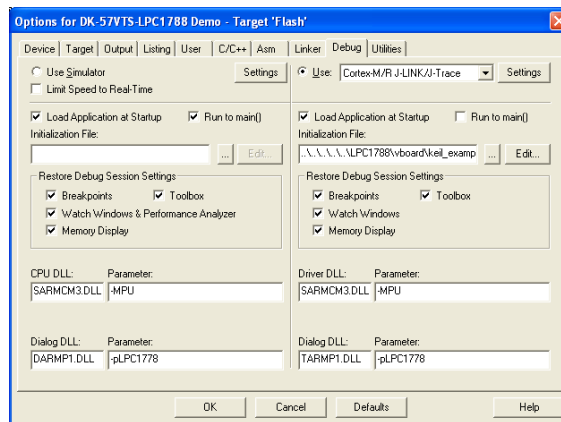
Options for DK-57VTS-LPC1788 Demo - Target 'Flash'

Device | Target | Output | Listing | User | C/C++ | Asm | Linker | Debug | Utilities

Use Simulator
Limit Speed to Real-Time
Settings

Load Application at Startup
Run to main()
Initialization File:
...
Edit...

Restore Debug Session Settings
Breakpoints
Toolbox
Watch Windows & Performance Analyzer
Memory Display

CPU DLL:
SARMCM3.DLL
Parameter:
-MPU

Dialog DLL:
DARMP1.DLL
Parameter:
-pLPC1778

Use: Cortex-M/R J-LINK/J-Trace
Settings

Load Application at Startup
Run to main()
Initialization File:
..\..\..\..\..\LPC1788\vboard\keil_examp
...
Edit...

Restore Debug Session Settings
Breakpoints
Toolbox
Watch Windows
Memory Display

Driver DLL:
SARMCM3.DLL
Parameter:
-MPU

Dialog DLL:
TARMP1.DLL
Parameter:
-pLPC1778

OK
Cancel
Defaults
Help